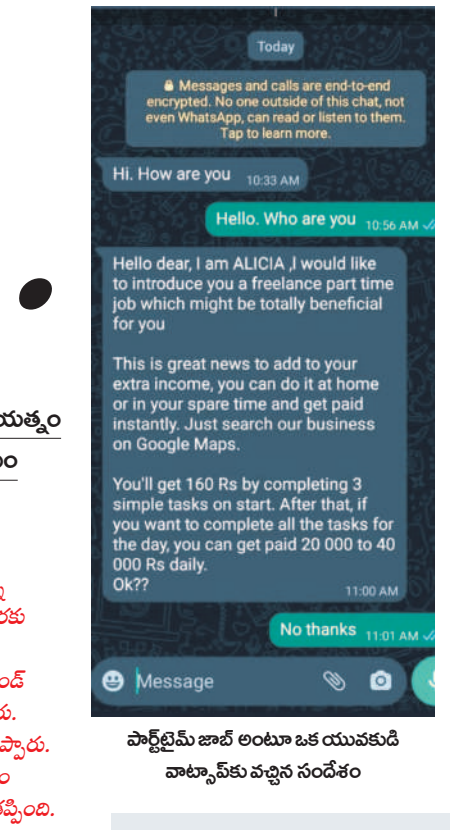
యత్నం
ం

ు
రకు
ండ్
ు.
ప్పారు.
ం
ప్పింది.

Today

🔒 Messages and calls are end-to-end encrypted. No one outside of this chat, not even WhatsApp, can read or listen to them. Tap to learn more.

Hi. How are you 10:33 AM

Hello. Who are you 10:56 AM

Hello dear, I am ALICIA ,I would like to introduce you a freelance part time job which might be totally beneficial for you

This is great news to add to your extra income, you can do it at home or in your spare time and get paid instantly. Just search our business on Google Maps.

You'll get 160 Rs by completing 3 simple tasks on start. After that, if you want to complete all the tasks for the day, you can get paid 20 000 to 40 000 Rs daily.
Ok??
11:00 AM

No thanks 11:01 AM

Message

పార్ట్‌టైమ్ జాబ్ అంటూ ఒక యువకుడి వాట్సాప్‌కు వచ్చిన సందేశం